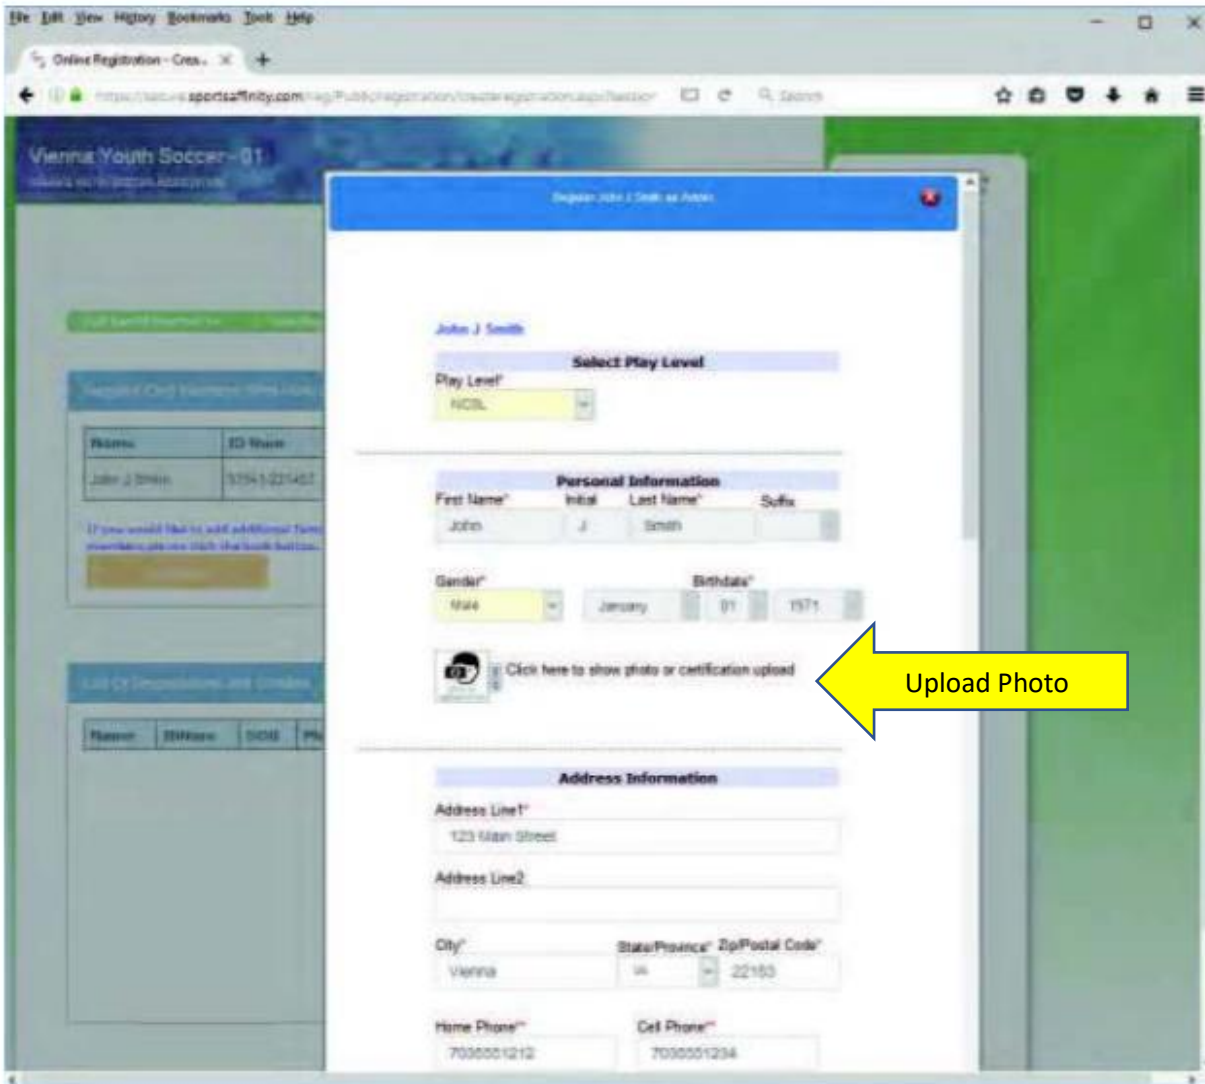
File Edit View History Bookmarks Tools Help

Online Registration - Crea... ×

https://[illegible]sportsaffinity.com/reg/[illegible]

Search

Vienna Youth Soccer - 01

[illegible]

Register John J Smith as Adult

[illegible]

Registered Family Members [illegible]

| Name | ID Num |
|---|---|
| John J Smith | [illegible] |

If you would like to add additional family members please click the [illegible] button.

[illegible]

List Of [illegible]

| Name | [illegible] | DOB | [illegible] |
|---|---|---|---|

John J Smith

Select Play Level

Play Level*

NCSL

Personal Information

First Name* Initial Last Name* Suffix

John J Smith

Gender* Birthdate*

Male January 01 1971

Click here to show photo or certification upload

Upload Photo

Address Information

Address Line1*

123 Main Street

Address Line2

City* State/Province* Zip/Postal Code*

Vienna VA 22183

Home Phone** Cell Phone**

7035551212 7035551234